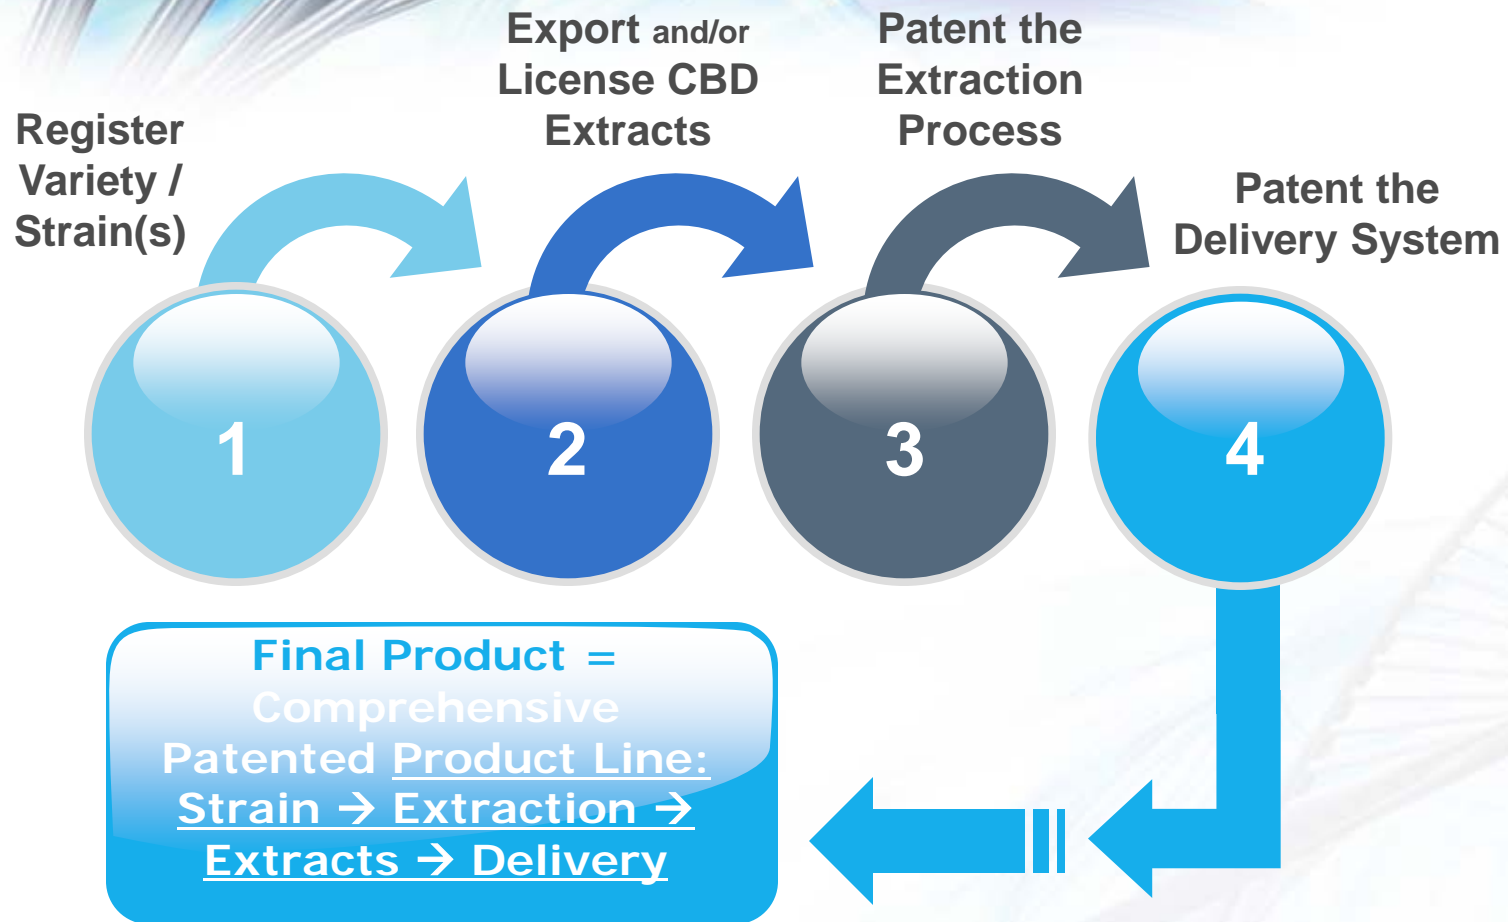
Register Variety / Strain(s)

Export and/or License CBD Extracts

Patent the Extraction Process

Patent the Delivery System

1

2

3

4

Final Product = Comprehensive Patented Product Line: Strain → Extraction → Extracts → Delivery